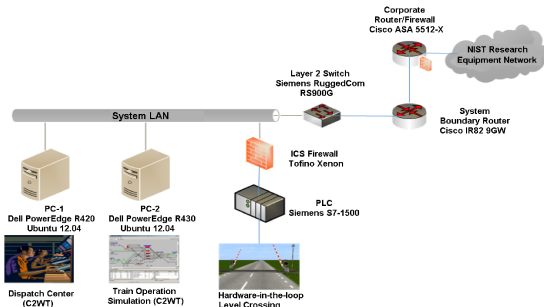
Corporate Router/Firewall Cisco ASA 5512-X

NIST Research Equipment Network

Layer 2 Switch Siemens RuggedCom RS900G

System LAN

System Boundary Router Cisco IR82 9GW

ICS Firewall Tofino Xenon

PC-1 Dell PowerEdge R420 Ubuntu 12.04

PC-2 Dell PowerEdge R430 Ubuntu 12.04

PLC Siemens S7-1500

Dispatch Center (C2WT)

Train Operation Simulation (C2WT)

Hardware-in-the-loop Level Crossing